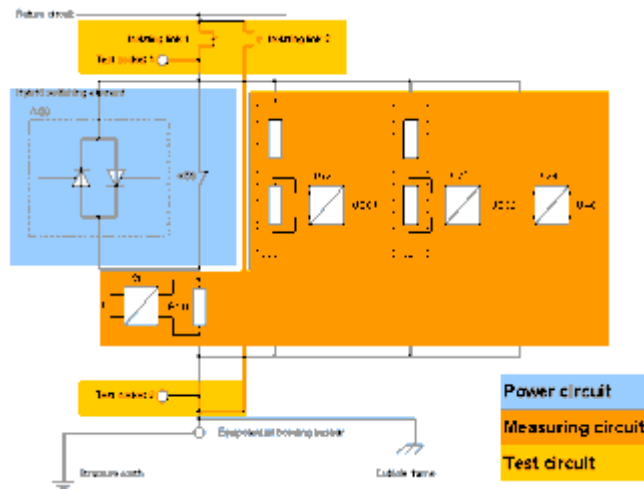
Return circuit
Isolating link 1
Isolating link 2
Test socket 1
Hybrid switching element
Test socket 2
Equipotential bonding busbar
Structure earth
Cubicle frame
Power circuit
Measuring circuit
Test circuit